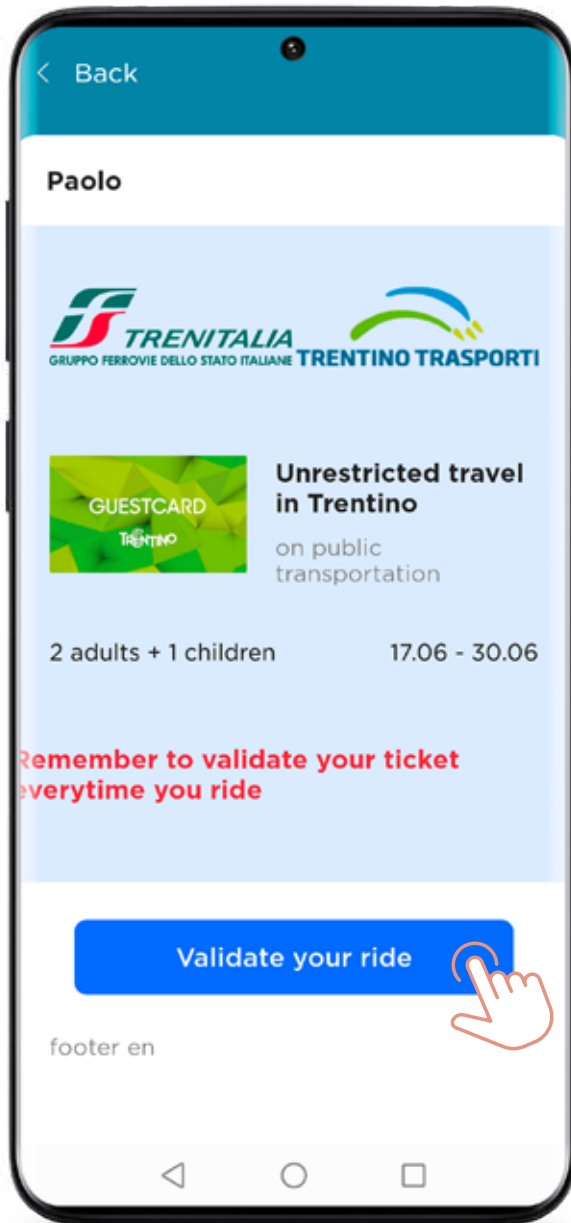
< Back

Paolo

TRENITALIA
GRUPPO FERROVIE DELLO STATO ITALIANE

TRENTINO TRASPORTI

GUESTCARD
TRENTINO

Unrestricted travel in Trentino

on public transportation

2 adults + 1 children

17.06 - 30.06

Remember to validate your ticket everytime you ride

Validate your ride

footer en